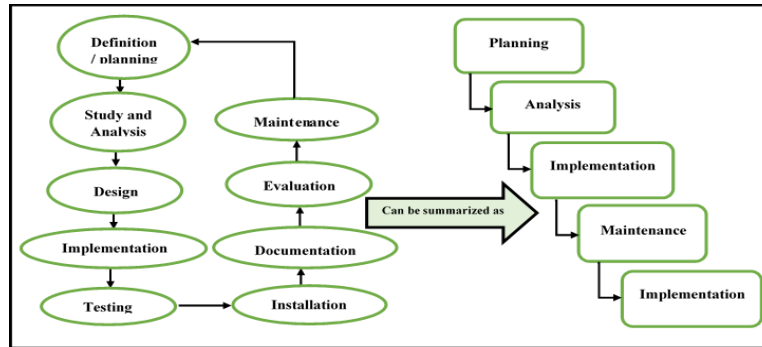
Definition / planning

Study and Analysis

Design

Implementation

Testing

Installation

Documentation

Evaluation

Maintenance

Can be summarized as

Planning

Analysis

Implementation

Maintenance

Implementation